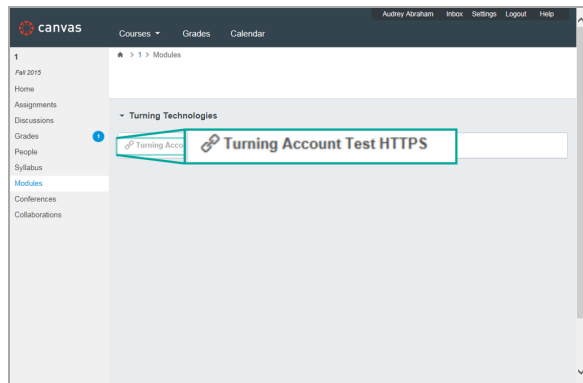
canvas

Courses ▾ Grades Calendar

Audrey Abraham Inbox Settings Logout Help

1
Fall 2015
Home
Assignments
Discussions
Grades 1
People
Syllabus
Modules
Conferences
Collaborations

1 > Modules

Turning Technologies

Turning Acco

Turning Account Test HTTPS